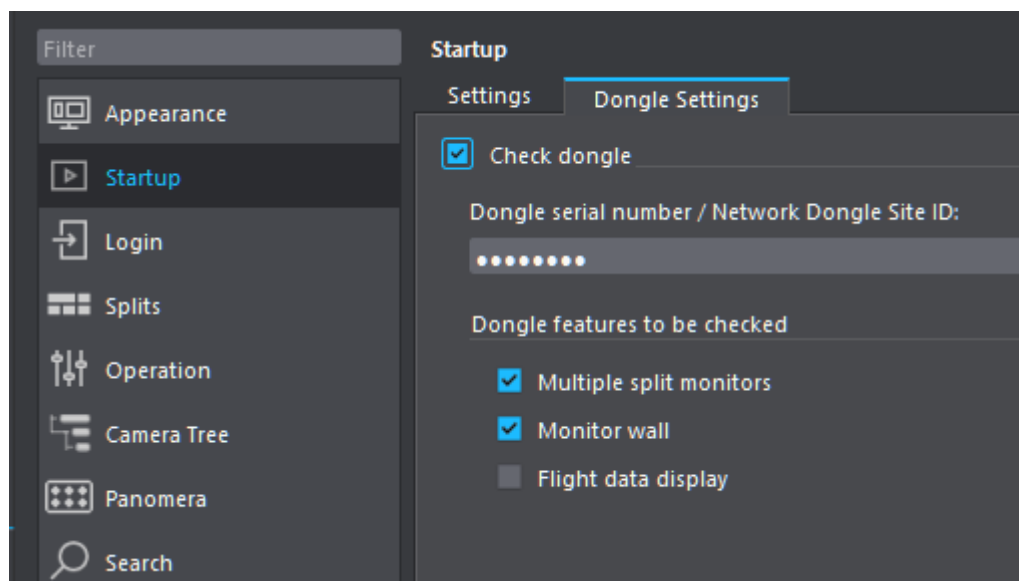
Filter

Appearance

Startup

Login

Splits

Operation

Camera Tree

Panomera

Search

Startup

Settings

Dongle Settings

Check dongle

Dongle serial number / Network Dongle Site ID:

••••••••

Dongle features to be checked

Multiple split monitors

Monitor wall

Flight data display